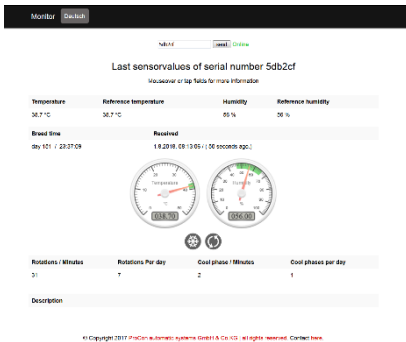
Monitor Deutsch

5db2cf send Online

Last sensorvalues of serial number 5db2cf

Mouseover or tap fields for more information

| Temperature | Reference temperature | Humidity | Reference humidity |
|---|---|---|---|
| 38.7 °C | 38.7 °C | 65 % | 56 % |

| Breed time | Received |
|---|---|
| day 101 / 23:37:09 | 1.9.2018, 09:13:05 / ( 56 seconds ago ) |

Temperature
°C
038.70

Humidity
%
056.00

| Rotations / Minutes | Rotations Per day | Cool phase / Minutes | Cool phases per day |
|---|---|---|---|
| 31 | 7 | 2 | 1 |

Description

© Copyright 2017 ProCon automatic systems GmbH & Co KG | all rights reserved. Contact here.